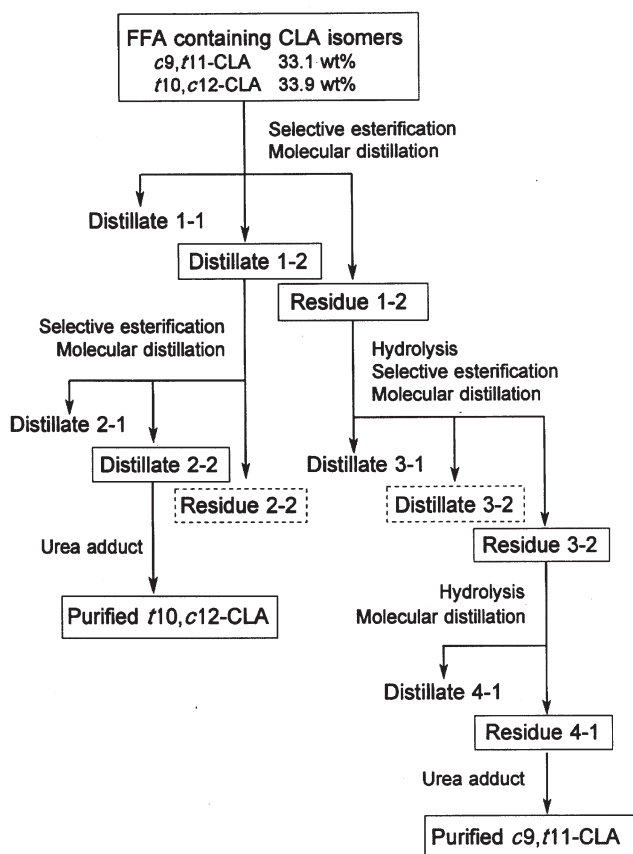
FFA containing CLA isomers
c9,t11-CLA 33.1 wt%
t10,c12-CLA 33.9 wt%

Selective esterification
Molecular distillation

Distillate 1-1

Distillate 1-2

Residue 1-2

Selective esterification
Molecular distillation

Hydrolysis
Selective esterification
Molecular distillation

Distillate 2-1

Distillate 2-2

Residue 2-2

Distillate 3-1

Distillate 3-2

Residue 3-2

Urea adduct

Purified t10,c12-CLA

Hydrolysis
Molecular distillation

Distillate 4-1

Residue 4-1

Urea adduct

Purified c9,t11-CLA